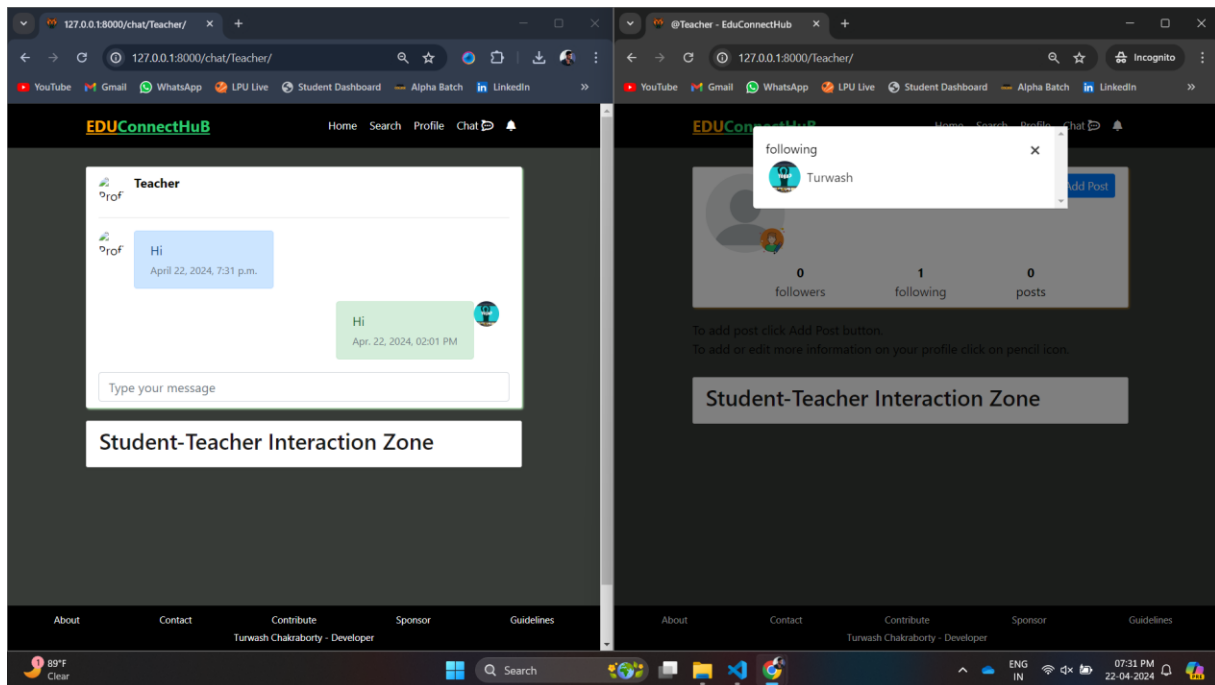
127.0.0.1:8000/chat/Teacher/ ×
127.0.0.1:8000/chat/Teacher/
YouTube Gmail WhatsApp LPU Live Student Dashboard Alpha Batch LinkedIn »

EDUConnectHuB
Home Search Profile Chat

Prof Teacher

Prof
Hi
April 22, 2024, 7:31 p.m.

Hi
Apr. 22, 2024, 02:01 PM

Type your message

Student-Teacher Interaction Zone

About Contact Contribute Sponsor Guidelines
Turwash Chakraborty - Developer

@Teacher - EduConnectHub ×
127.0.0.1:8000/Teacher/
Incognito
YouTube Gmail WhatsApp LPU Live Student Dashboard Alpha Batch LinkedIn »

EDUCon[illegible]HuB
Home Search Profile Chat

following ×
Turwash

Add Post

0
followers
1
following
0
posts

To add post click Add Post button.
To add or edit more information on your profile click on pencil icon.

Student-Teacher Interaction Zone

About Contact Contribute Sponsor Guidelines
Turwash Chakraborty - Developer

1 89°F
Clear
Search
ENG
IN
07:31 PM
22-04-2024